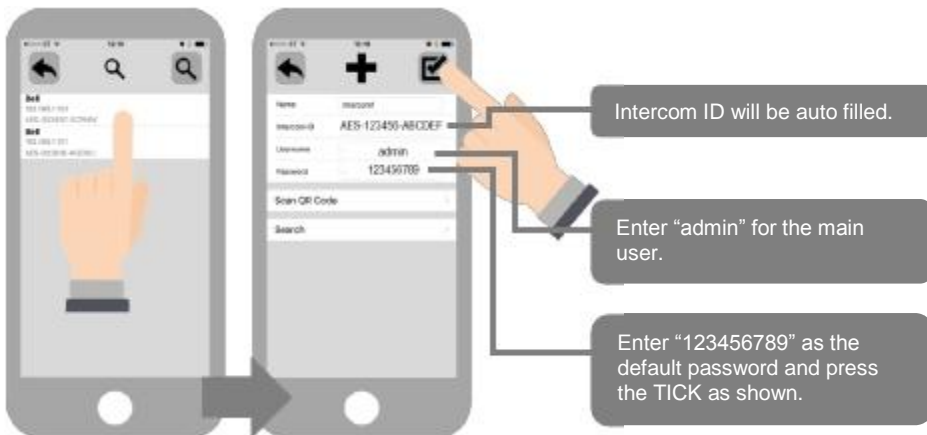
Bell
Bell

Name Intercom
Intercom ID AES-123456-ABCDEF
Username admin
Password 123456789
Scan QR Code
Search

Intercom ID will be auto filled.

Enter “admin” for the main user.

Enter “123456789” as the default password and press the TICK as shown.